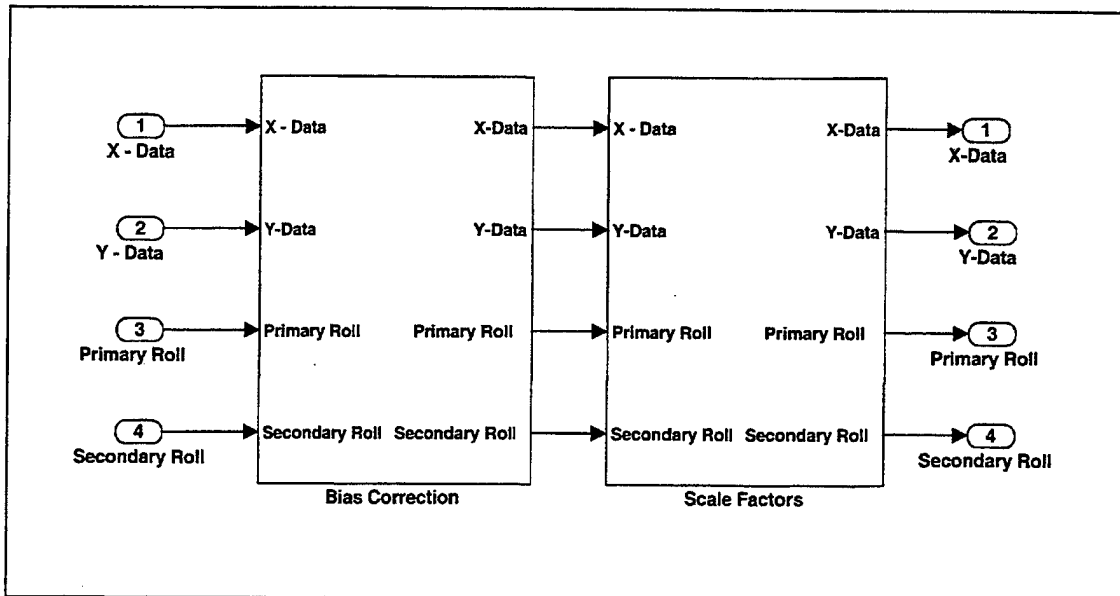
1
X - Data

2
Y - Data

3
Primary Roll

4
Secondary Roll

X - Data
Y-Data
Primary Roll
Secondary Roll
X-Data
Y-Data
Primary Roll
Secondary Roll
Bias Correction

X - Data
Y-Data
Primary Roll
Secondary Roll
X-Data
Y-Data
Primary Roll
Secondary Roll
Scale Factors

1
X-Data

2
Y-Data

3
Primary Roll

4
Secondary Roll